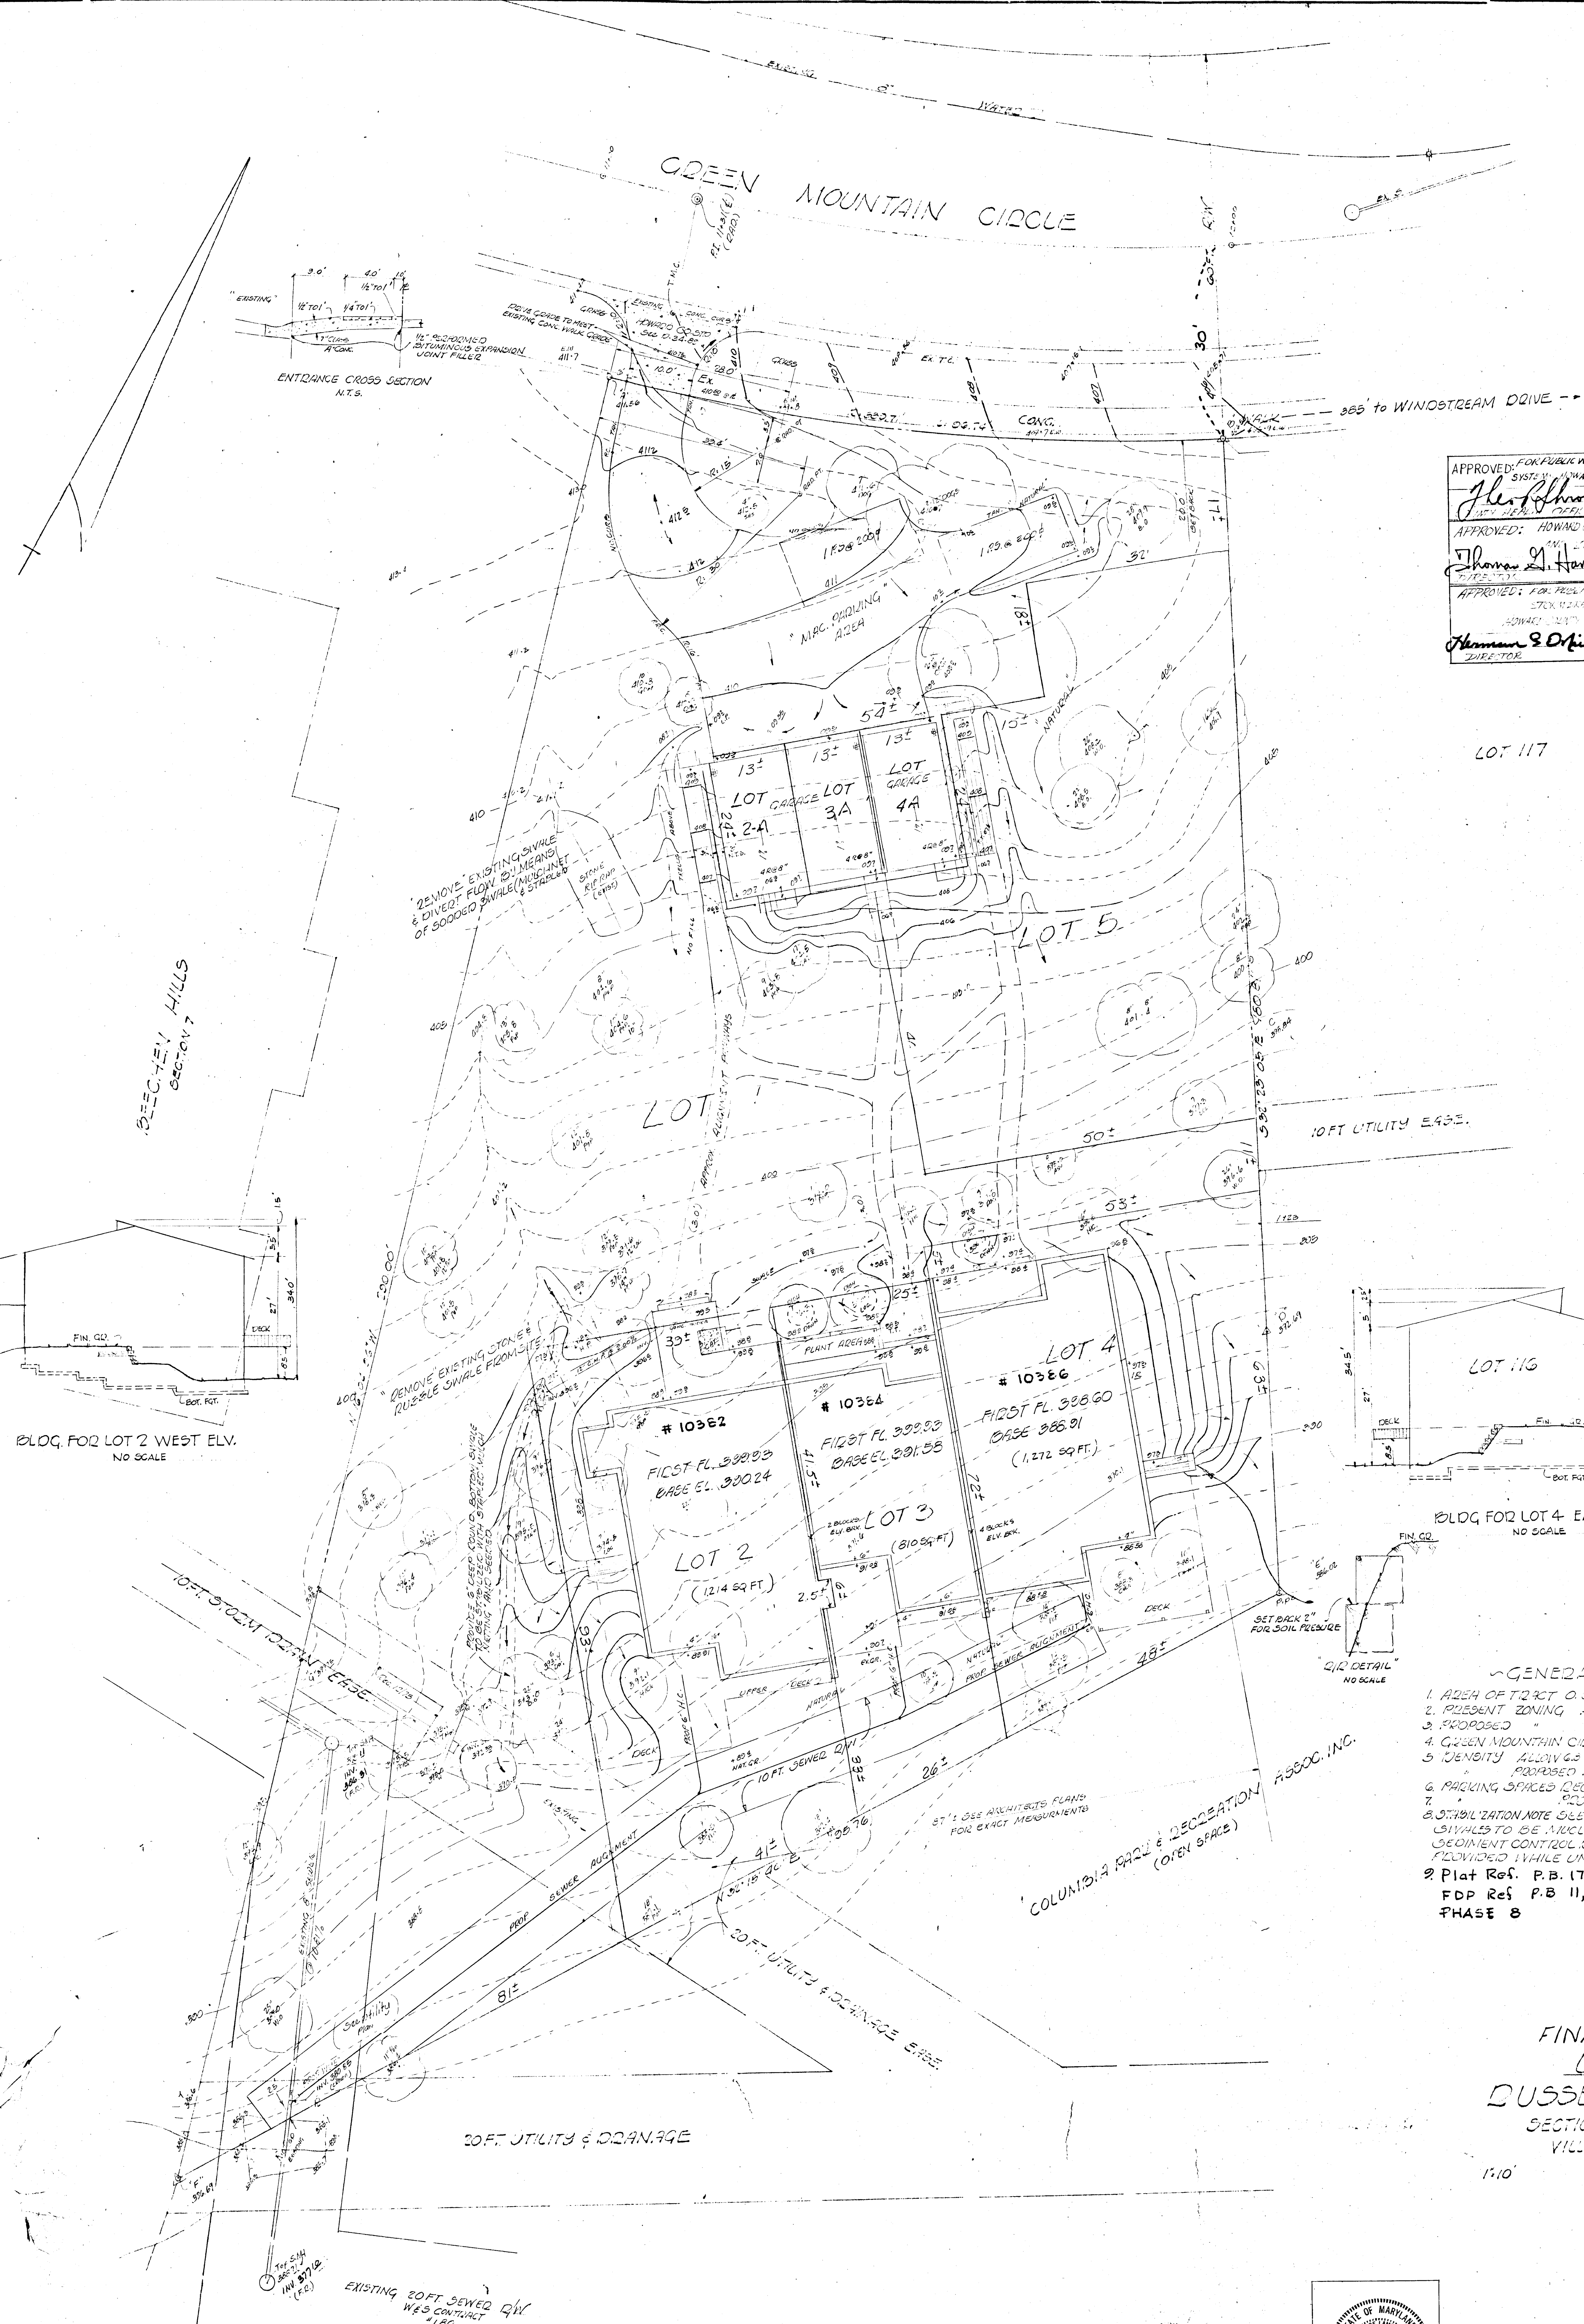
GREEN MOUNTAIN CIRCLE

385' to WINDSTREAM DRIVE

"EXISTING"
1/2" TO 1'
1/4" TO 1'
1/2" TO 1'
1/2" PREFORMED BITUMINOUS EXPANSION JOINT FILLER
ENTRANCE CROSS SECTION
N.T.S.

DRIVE GRADE TO MEET EXISTING CONC. WALK GRADE
HOWARD CO. STD. SEC. D-34.02

CONC.
WALK
GRASS
EX. T.C.

APPROVED: FOR PUBLIC W... SYSTEM HOWA...
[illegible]
COUNTY HEALTH OFFIC...
APPROVED: HOWARD...
Thomas G. Har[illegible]
DIRECTOR
APPROVED: FOR PUBLI...
STORM DRAI...
HOWARD COUNTY...
Herman E. O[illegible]
DIRECTOR

MAC. PARKING AREA
LOT 117

13± 13± 13±
LOT 2-A GARAGE LOT 3A LOT GARAGE 4A

"REMOVE EXISTING SWALE & DIVERT FLOW BY MEANS OF SODDED SWALE (MULCH NET & STAPLED)"
STONE RIP RAP (EXIST)
NO FILL

LOT 5

BEECHEY HILLS SECTION 7

LOT 1
10 FT UTILITY EASE.
50±
53±

BLDG. FOR LOT 2 WEST ELV.
NO SCALE
FIN. GR.
DECK
BOT. FGT.

"REMOVE EXISTING STONE RUBBLE SWALE FROM SITE"
PLANT AREA

# 10382
FIRST FL. 388.93
BASE EL. 380.24
LOT 2
(1214 SQ FT)

# 10384
FIRST FL. 389.93
BASE EL. 381.58
LOT 3
(810 SQ FT)

LOT 4
# 10386
FIRST FL. 388.60
BASE 386.91
(1,272 SQ FT.)

LOT 116
BLDG FOR LOT 4 E...
NO SCALE
FIN. GR.
DECK
BOT. FGT.

SET BACK 2" FOR SOIL PRESSURE
"R/R DETAIL"
NO SCALE

10 FT. STORM DRAIN EASE.
10 FT. SEWER R/W
PROP. SEWER ALIGNMENT
PROP. SEWER ALIGNMENT
87'± SEE ARCHITECTS PLANS FOR EXACT MEASUREMENTS
COLUMBIA PARK & RECREATION ASSOC. INC. (OPEN SPACE)
20 FT. UTILITY & DRAINAGE EASE.
20 FT. UTILITY & DRAINAGE
EXISTING 20 FT SEWER R/W W&S CONTRACT

~GENER...
1. AREA OF TRACT O...
2. PRESENT ZONING ...
3. PROPOSED "
4. GREEN MOUNTAIN CI...
5. DENSITY ALLOW 6.5...
PROPOSED ...
6. PARKING SPACES REQ...
7. " " PRO...
8. STABILIZATION NOTE SEE... SWALES TO BE MULC... SEDIMENT CONTROL... PROVIDED WHILE UN...
9. Plat Ref. P.B. 17...
FDP Ref. P.B 11,...
PHASE 8

FINA...
RUSSE...
SECTIO...
VIL...
1"=10'